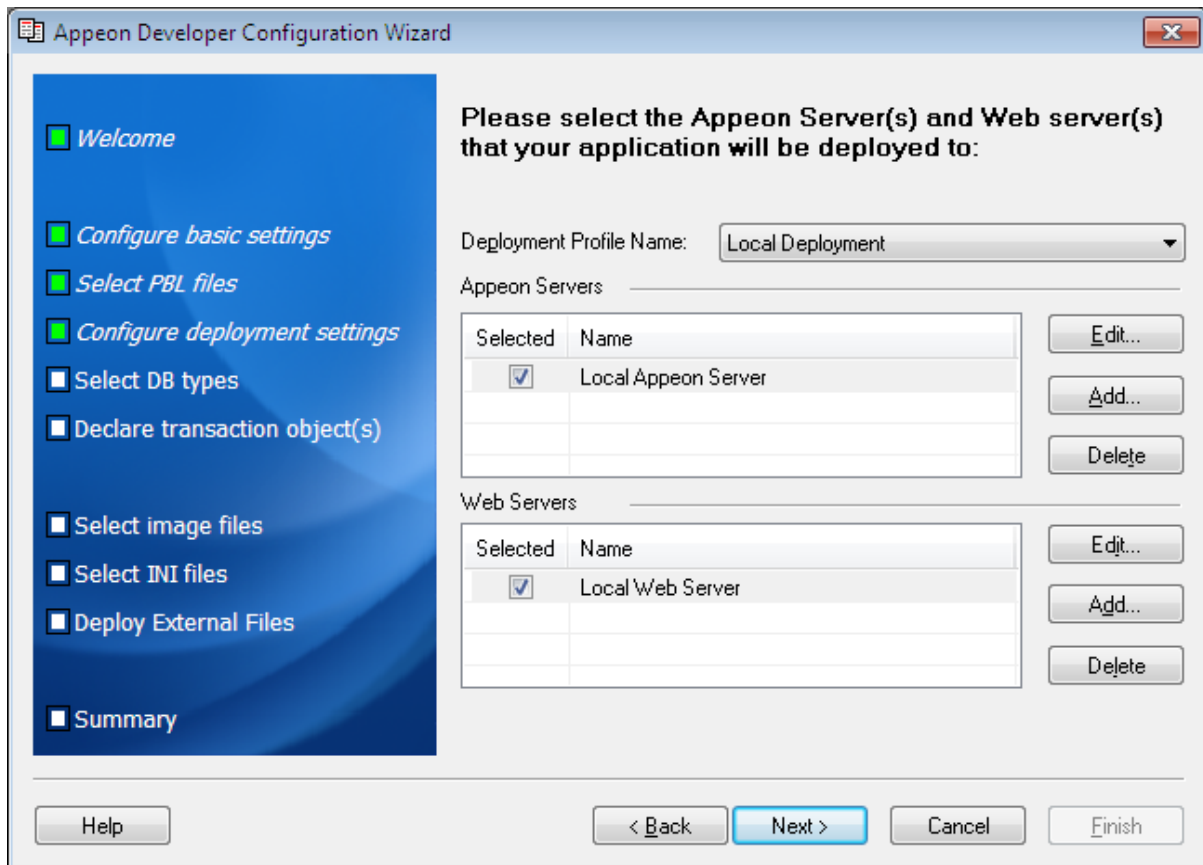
Appeon Developer Configuration Wizard

Welcome

Configure basic settings

Select PBL files

Configure deployment settings

Select DB types

Declare transaction object(s)

Select image files

Select INI files

Deploy External Files

Summary

Please select the Appeon Server(s) and Web server(s) that your application will be deployed to:

Deployment Profile Name: Local Deployment

Appeon Servers

| Selected | Name |
|---|---|
| ☑ | Local Appeon Server |

Edit...

Add...

Delete

Web Servers

| Selected | Name |
|---|---|
| ☑ | Local Web Server |

Edit...

Add...

Delete

Help

< Back

Next >

Cancel

Finish